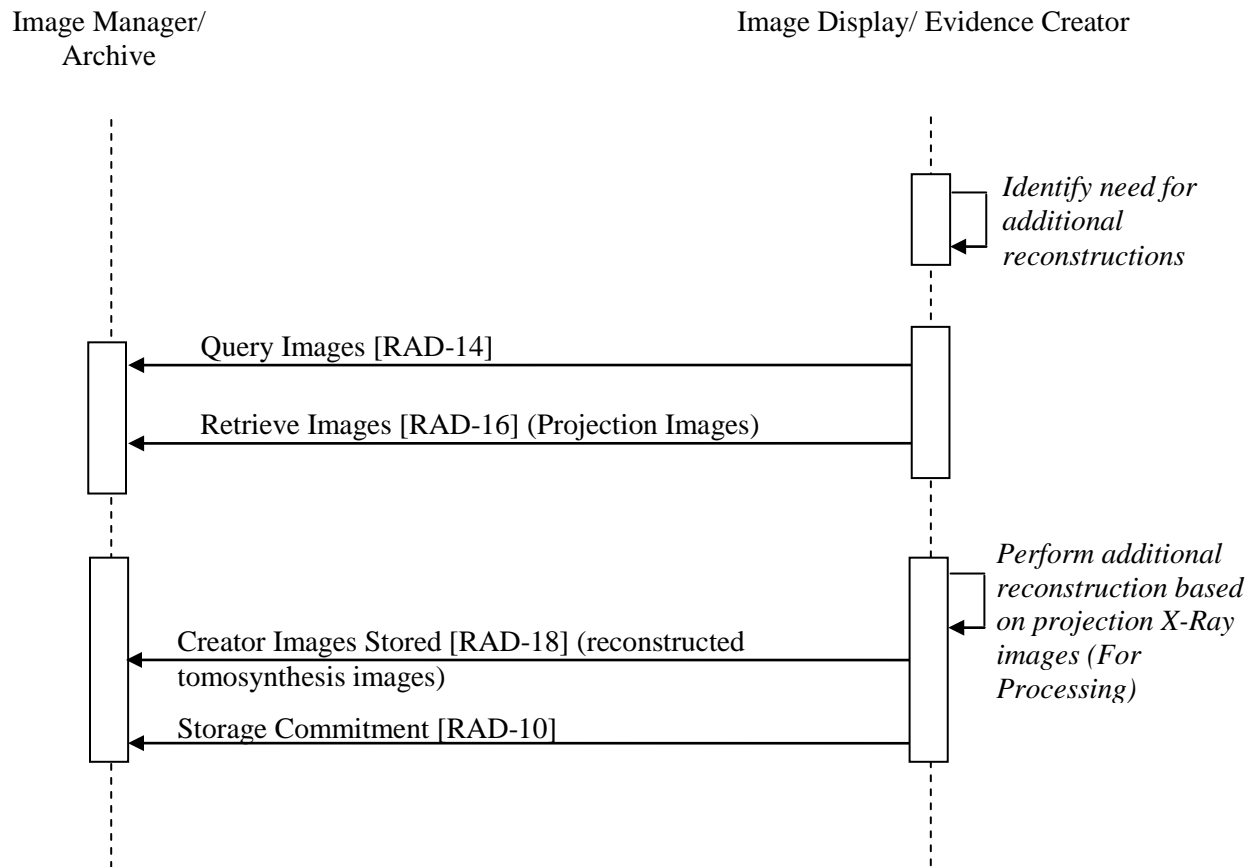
Image Manager/ Archive

Image Display/ Evidence Creator

*Identify need for additional reconstructions*

Query Images [RAD-14]

Retrieve Images [RAD-16] (Projection Images)

*Perform additional reconstruction based on projection X-Ray images (For Processing)*

Creator Images Stored [RAD-18] (reconstructed tomosynthesis images)

Storage Commitment [RAD-10]